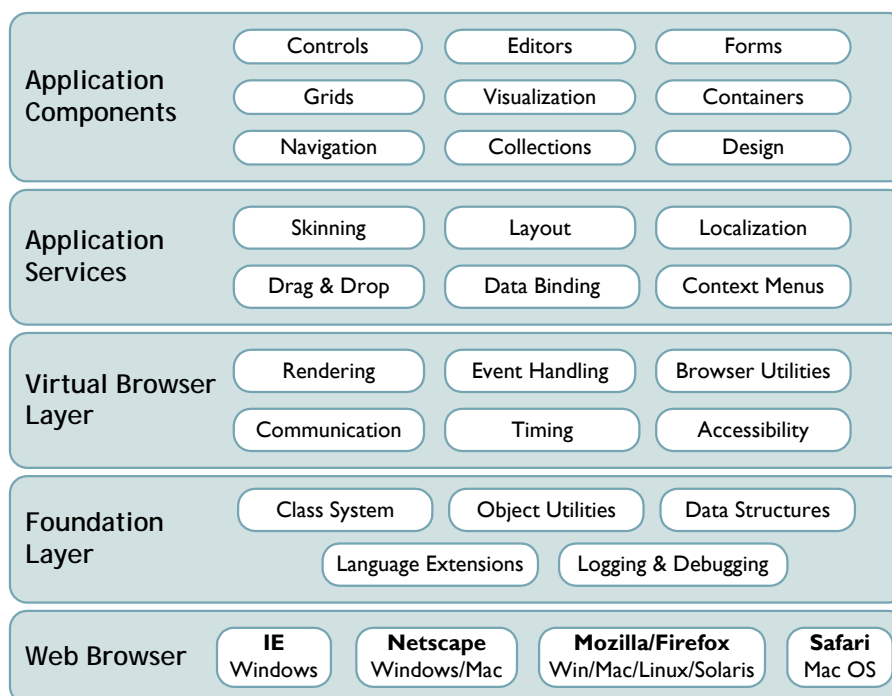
Application Components

Controls
Editors
Forms
Grids
Visualization
Containers
Navigation
Collections
Design

Application Services

Skinning
Layout
Localization
Drag & Drop
Data Binding
Context Menus

Virtual Browser Layer

Rendering
Event Handling
Browser Utilities
Communication
Timing
Accessibility

Foundation Layer

Class System
Object Utilities
Data Structures
Language Extensions
Logging & Debugging

Web Browser

IE
Windows

Netscape
Windows/Mac

Mozilla/Firefox
Win/Mac/Linux/Solaris

Safari
Mac OS